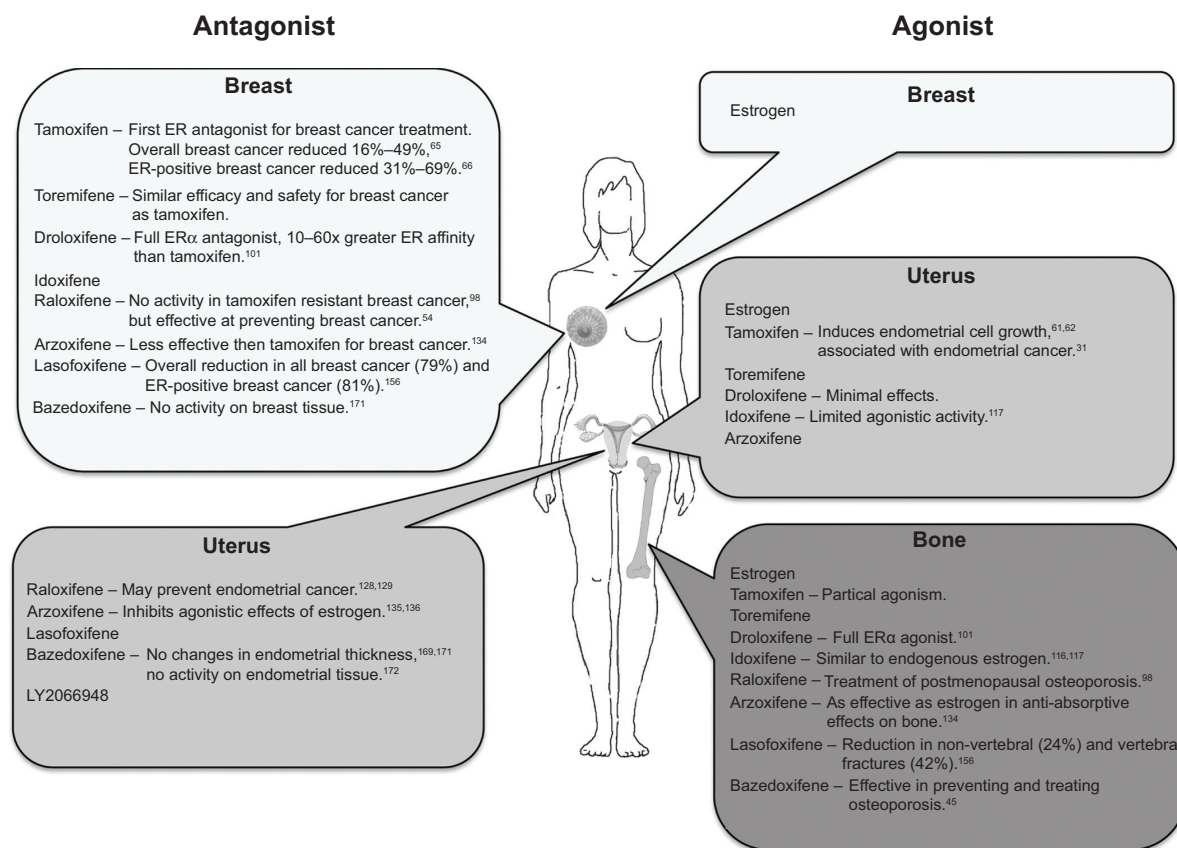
Antagonist

Agonist

Breast

Tamoxifen – First ER antagonist for breast cancer treatment. Overall breast cancer reduced 16%–49%,$^{65}$ ER-positive breast cancer reduced 31%–69%.$^{66}$

Toremifene – Similar efficacy and safety for breast cancer as tamoxifen.

Droloxifene – Full ER$\alpha$ antagonist, 10–60x greater ER affinity than tamoxifen.$^{101}$

Idoxifene

Raloxifene – No activity in tamoxifen resistant breast cancer,$^{98}$ but effective at preventing breast cancer.$^{54}$

Arzoxifene – Less effective then tamoxifen for breast cancer.$^{134}$

Lasofoxifene – Overall reduction in all breast cancer (79%) and ER-positive breast cancer (81%).$^{156}$

Bazedoxifene – No activity on breast tissue.$^{171}$

Breast

Estrogen

Uterus

Estrogen

Tamoxifen – Induces endometrial cell growth,$^{61,62}$ associated with endometrial cancer.$^{31}$

Toremifene

Droloxifene – Minimal effects.

Idoxifene – Limited agonistic activity.$^{117}$

Arzoxifene

Uterus

Raloxifene – May prevent endometrial cancer.$^{128,129}$

Arzoxifene – Inhibits agonistic effects of estrogen.$^{135,136}$

Lasofoxifene

Bazedoxifene – No changes in endometrial thickness,$^{169,171}$ no activity on endometrial tissue.$^{172}$

LY2066948

Bone

Estrogen

Tamoxifen – Partical agonism.

Toremifene

Droloxifene – Full ERα agonist.$^{101}$

Idoxifene – Similar to endogenous estrogen.$^{116,117}$

Raloxifene – Treatment of postmenopausal osteoporosis.$^{98}$

Arzoxifene – As effective as estrogen in anti-absorptive effects on bone.$^{134}$

Lasofoxifene – Reduction in non-vertebral (24%) and vertebra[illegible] fractures (42%).$^{156}$

Bazedoxifene – Effective in preventing and treating osteoporosis.$^{45}$